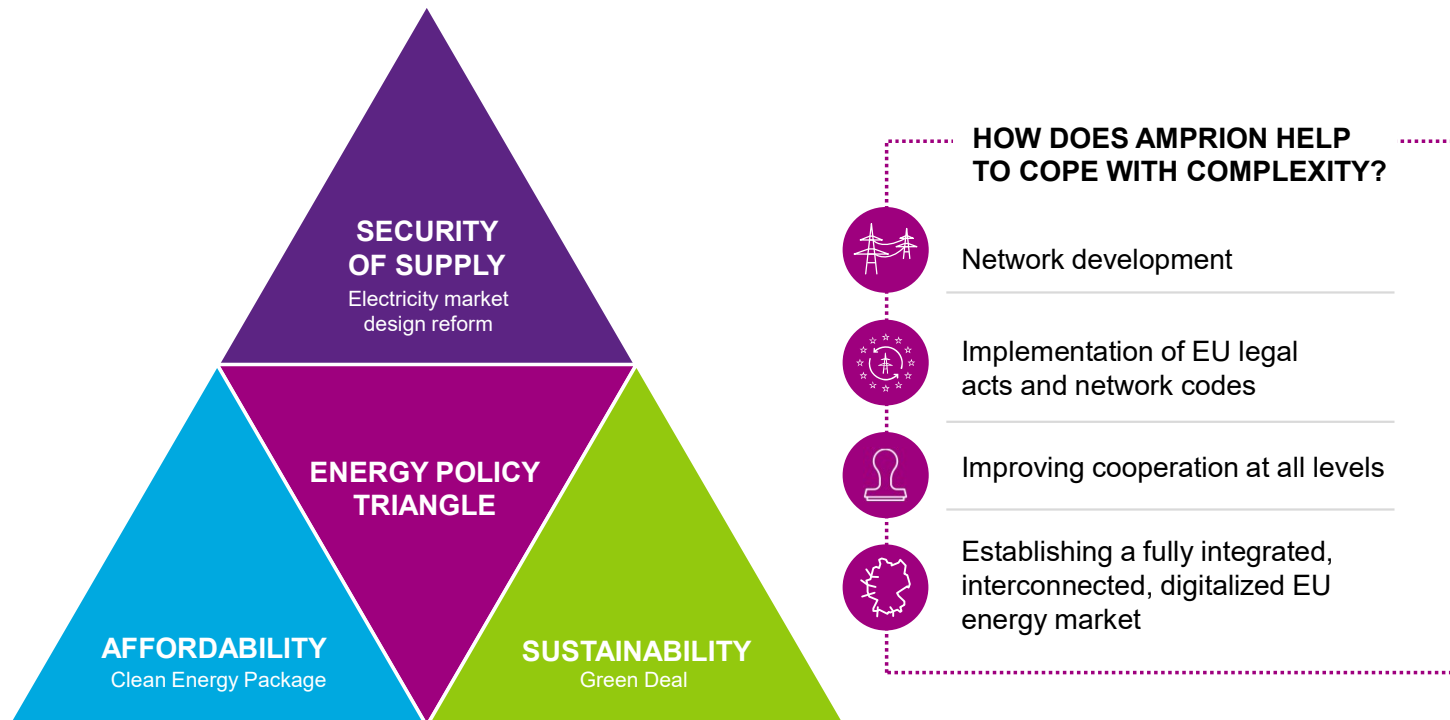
SECURITY OF SUPPLY
Electricity market design reform

ENERGY POLICY TRIANGLE

AFFORDABILITY
Clean Energy Package

SUSTAINABILITY
Green Deal

HOW DOES AMPRION HELP TO COPE WITH COMPLEXITY?

Network development

Implementation of EU legal acts and network codes

Improving cooperation at all levels

Establishing a fully integrated, interconnected, digitalized EU energy market